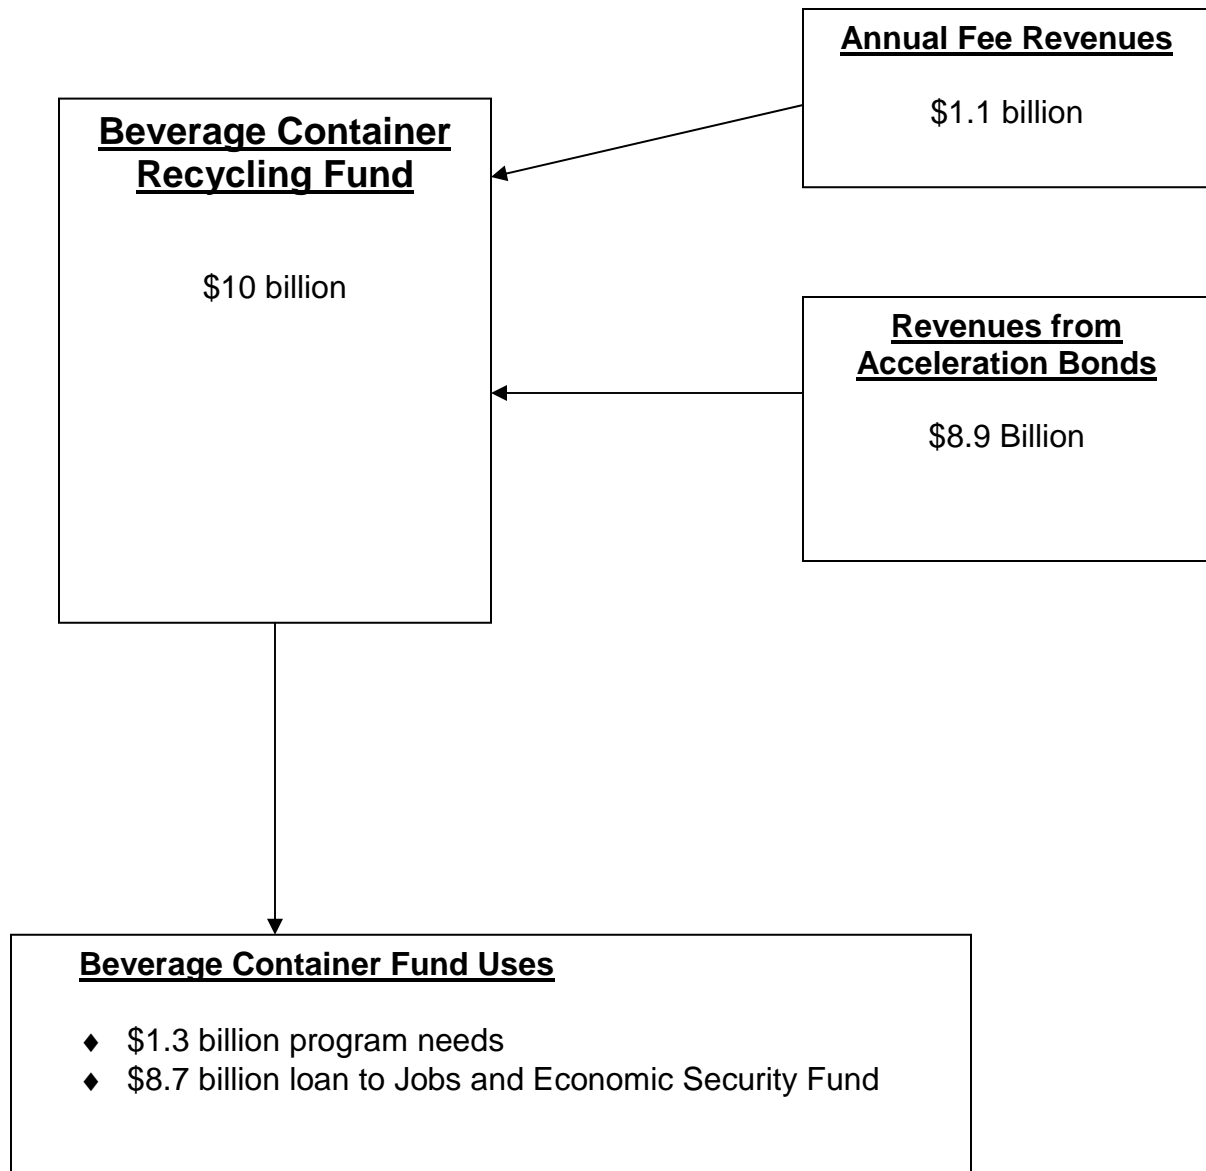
Annual Fee Revenues

\$1.1 billion

Beverage Container Recycling Fund

\$10 billion

Revenues from Acceleration Bonds

\$8.9 Billion

Beverage Container Fund Uses

♦ \$1.3 billion program needs
♦ \$8.7 billion loan to Jobs and Economic Security Fund